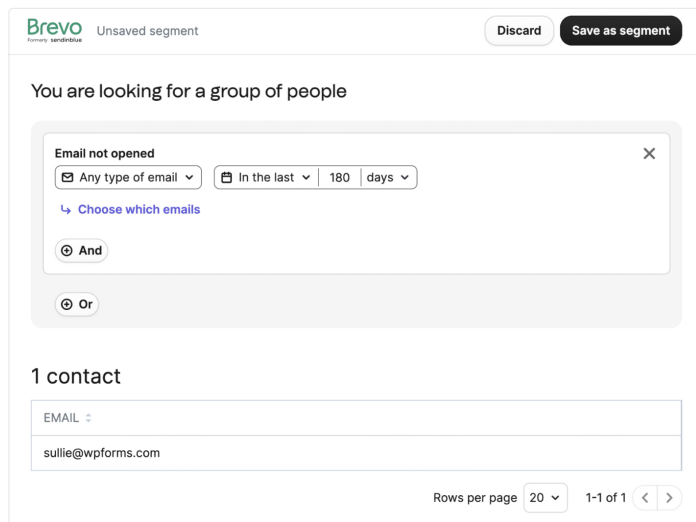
Brevo
Formerly sendinblue
Unsaved segment
Discard
Save as segment

You are looking for a group of people

Email not opened
Any type of email
In the last
180
days
Choose which emails
And
Or

1 contact

| EMAIL |
|---|
| sullie@wpforms.com |

Rows per page 20
1-1 of 1